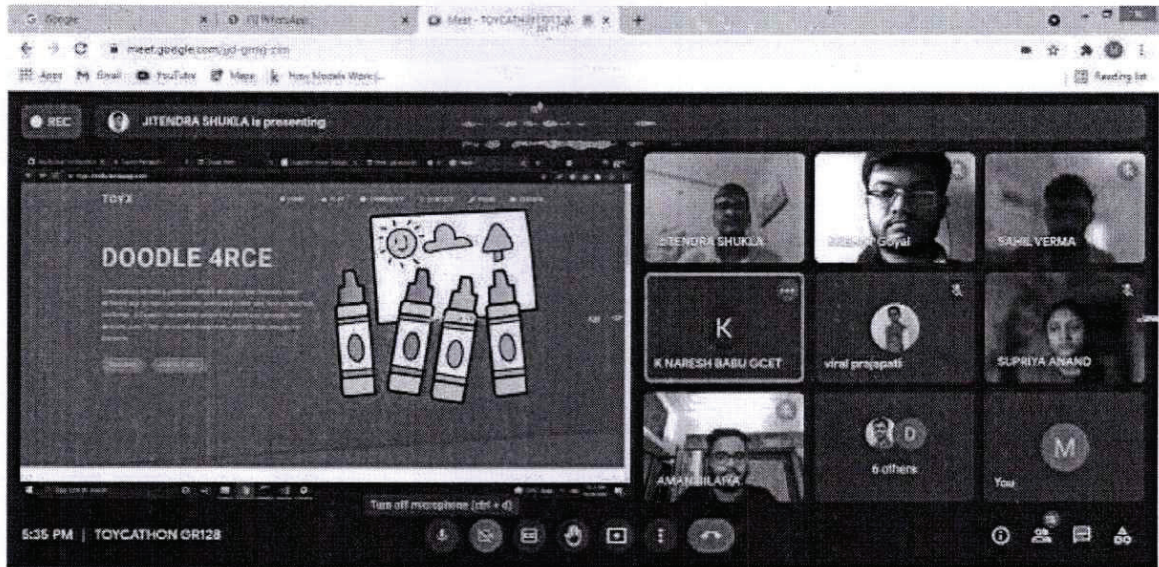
G Google
(1) WhatsApp
Meet - TOYCATHON GR128
meet.google.com/yd-qmig-zim
Apps Gmail YouTube Maps How Models Work
Reading list

REC
JITENDRA SHUKLA is presenting

TOYX
DOODLE 4RCE

JITENDRA SHUKLA
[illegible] Goyal
SAHIL VERMA
K
K NARESH BABU GCET
viral prajapati
SUPRIYA ANAND
AMAN BILARA
D
6 others
M
You

Turn off microphone (ctrl + d)
5:35 PM | TOYCATHON GR128